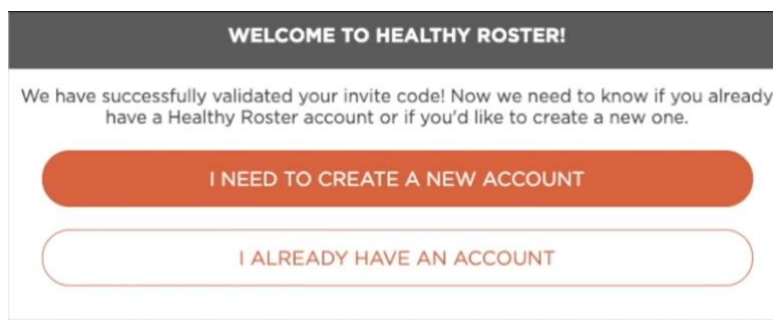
WELCOME TO HEALTHY ROSTER!

We have successfully validated your invite code! Now we need to know if you already have a Healthy Roster account or if you'd like to create a new one.

I NEED TO CREATE A NEW ACCOUNT

I ALREADY HAVE AN ACCOUNT